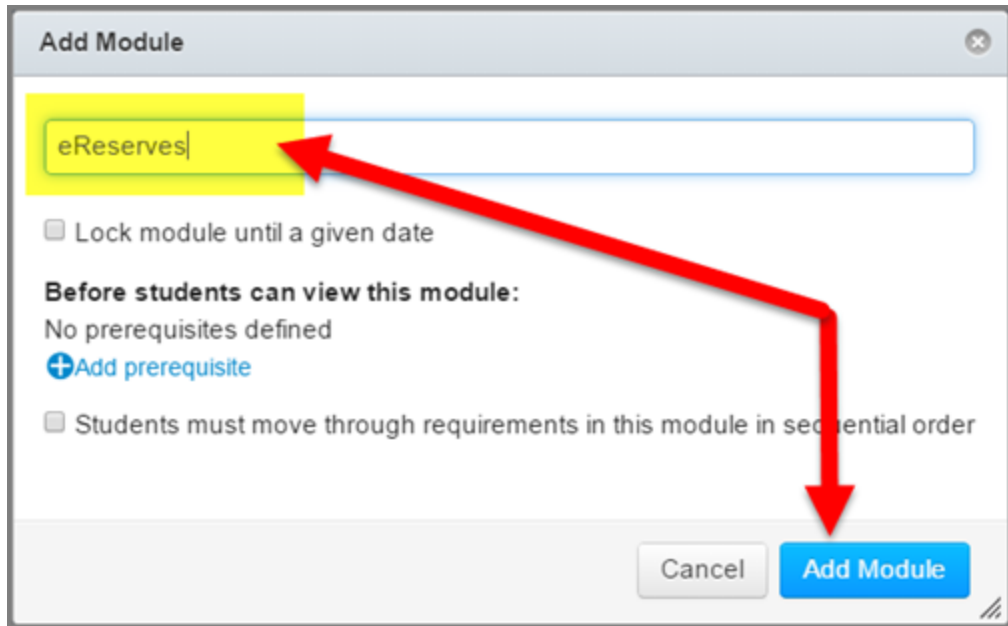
Add Module

eReserves

Lock module until a given date

**Before students can view this module:**

No prerequisites defined

Add prerequisite

Students must move through requirements in this module in se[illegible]ential order

Cancel

Add Module